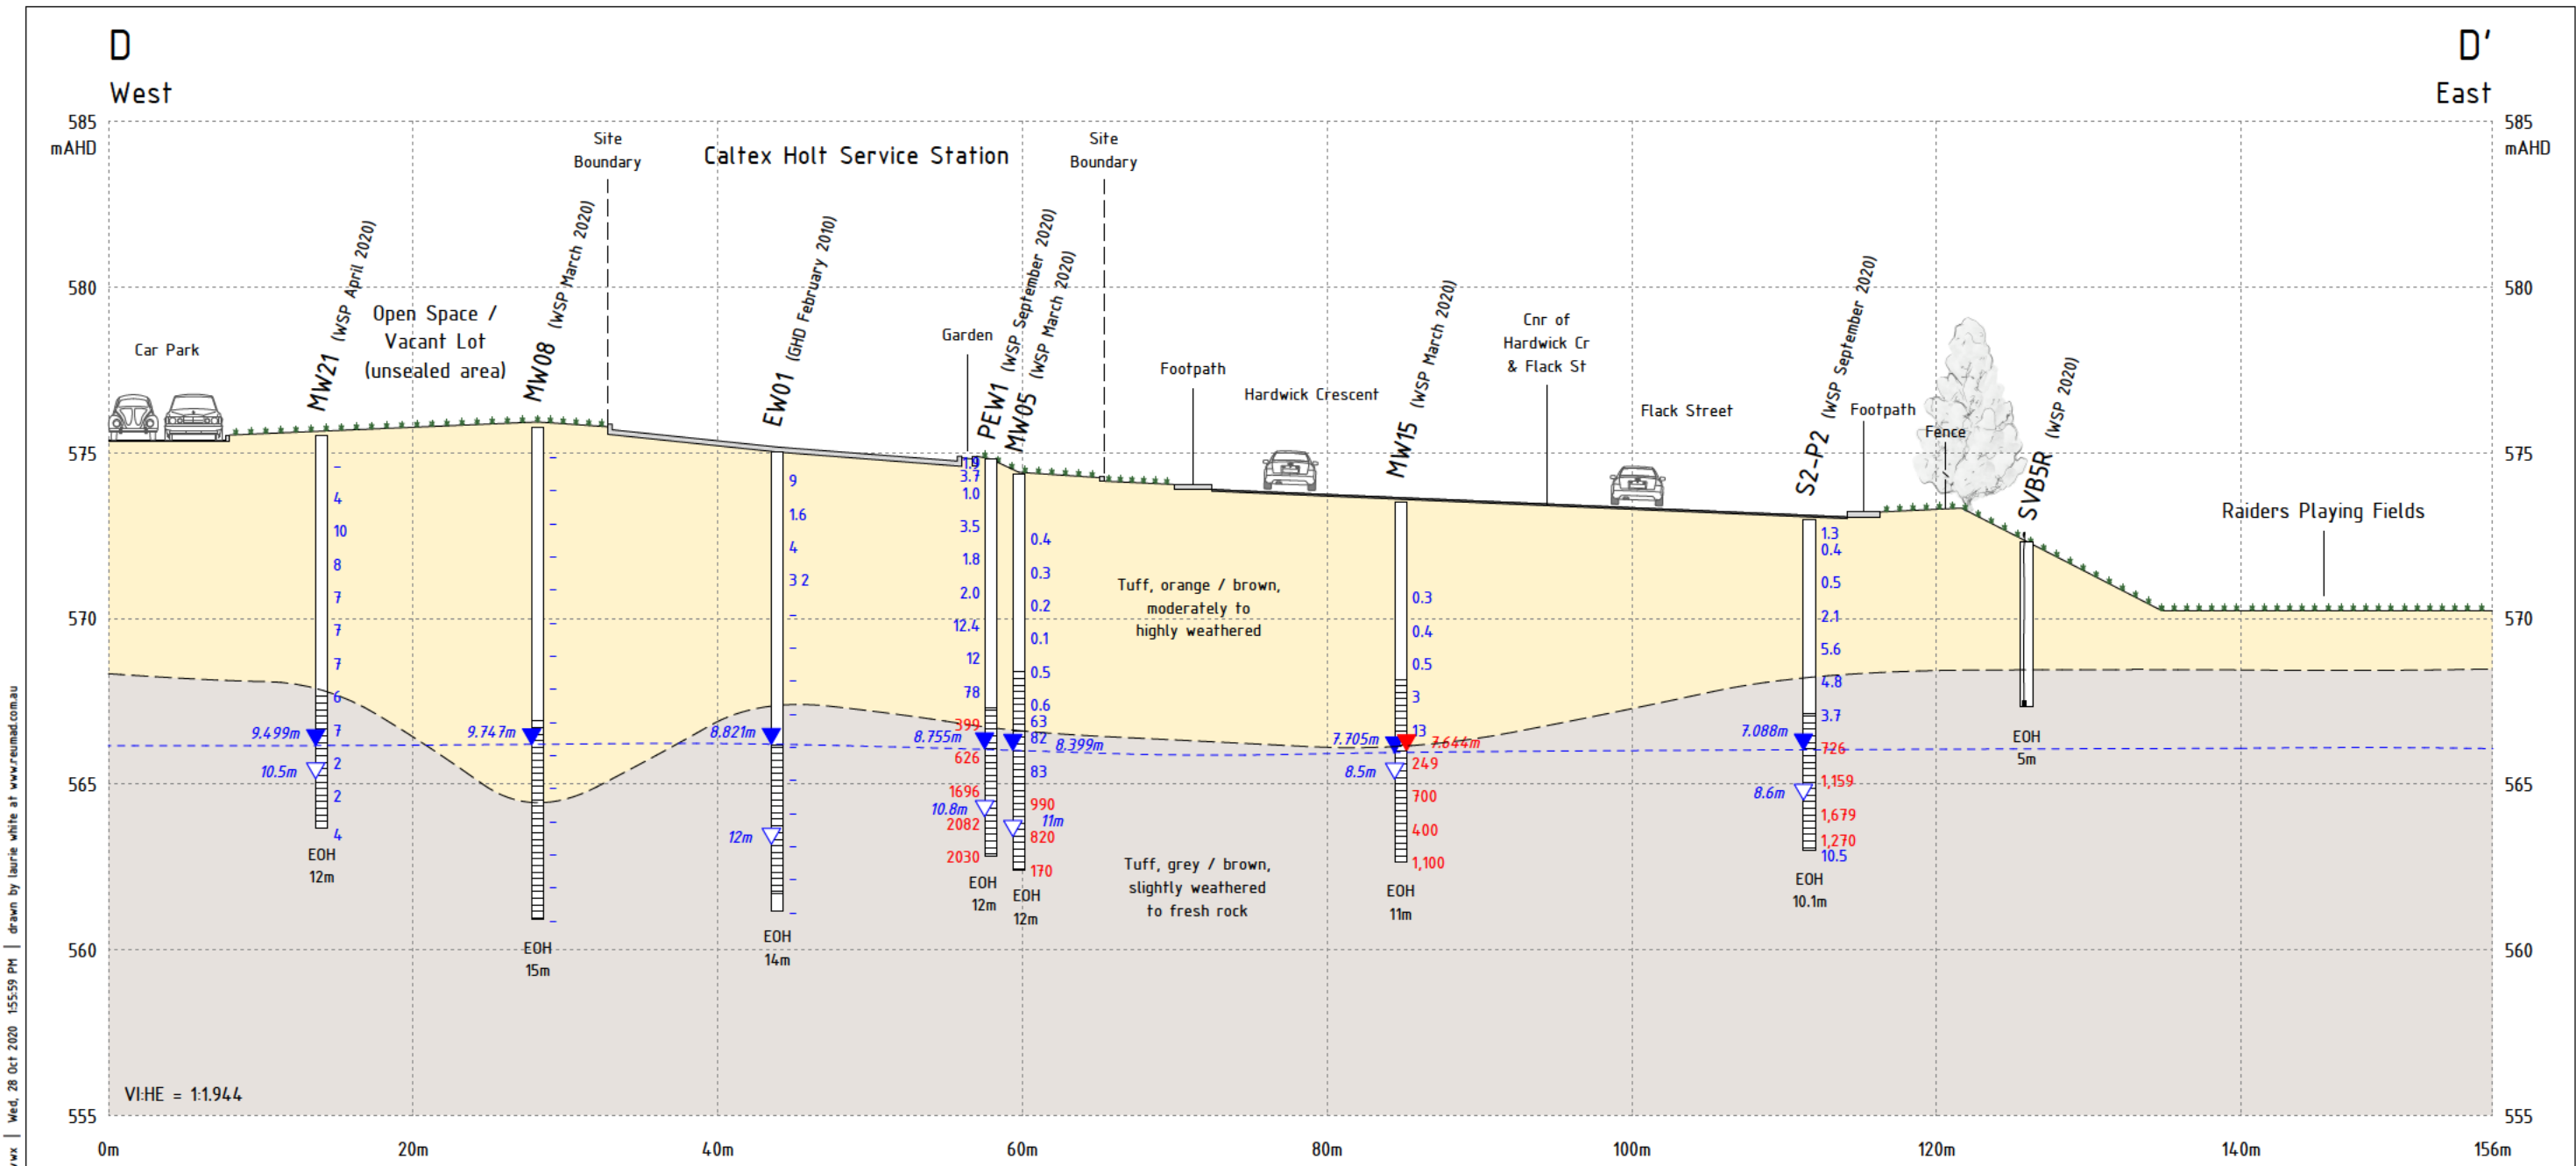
D
West

D'
East

585
mAHD

585
mAHD

580
575
570
565
560
555

Site Boundary

Caltex Holt Service Station

Site Boundary

Car Park

MW21 (WSP April 2020)

Open Space / Vacant Lot (unsealed area)

MW08 (WSP March 2020)

EW01 (GHD February 2010)

Garden

PEW1 (WSP September 2020)

MW05 (WSP March 2020)

Footpath

Hardwick Crescent

MW15 (WSP March 2020)

Cnr of Hardwick Cr & Flack St

Flack Street

S2-P2 (WSP September 2020)

Footpath

Fence

SVB5R (WSP 2020)

Raiders Playing Fields

4
10
8
7
7
7
6
7
2
2
4

9.499m
10.5m

EOH
12m

9.747m

EOH
15m

9
1.6
4
3.2

8.821m
12m

EOH
14m

1.9
3.7
1.0
3.5
1.8
2.0
12.4
12
78
399
626
1696
2082
2030

8.755m
10.8m

EOH
12m

0.4
0.3
0.2
0.1
0.5
0.6
63
82
83
990
820
170

8.399m
11m

EOH
12m

Tuff, orange / brown, moderately to highly weathered

Tuff, grey / brown, slightly weathered to fresh rock

0.3
0.4
0.5
3
13
249
700
400
1,100

7.705m
7.644m
8.5m

EOH
11m

1.3
0.4
0.5
2.1
5.6
4.8
3.7
726
1,159
1,679
1,270
10.5

7.088m
8.6m

EOH
10.1m

EOH
5m

VI:HE = 1:1.944

0m
20m
40m
60m
80m
100m
120m
140m
156m

Wed, 28 Oct 2020 15:55:59 PM | drawn by laurie white at www.reumad.com.au